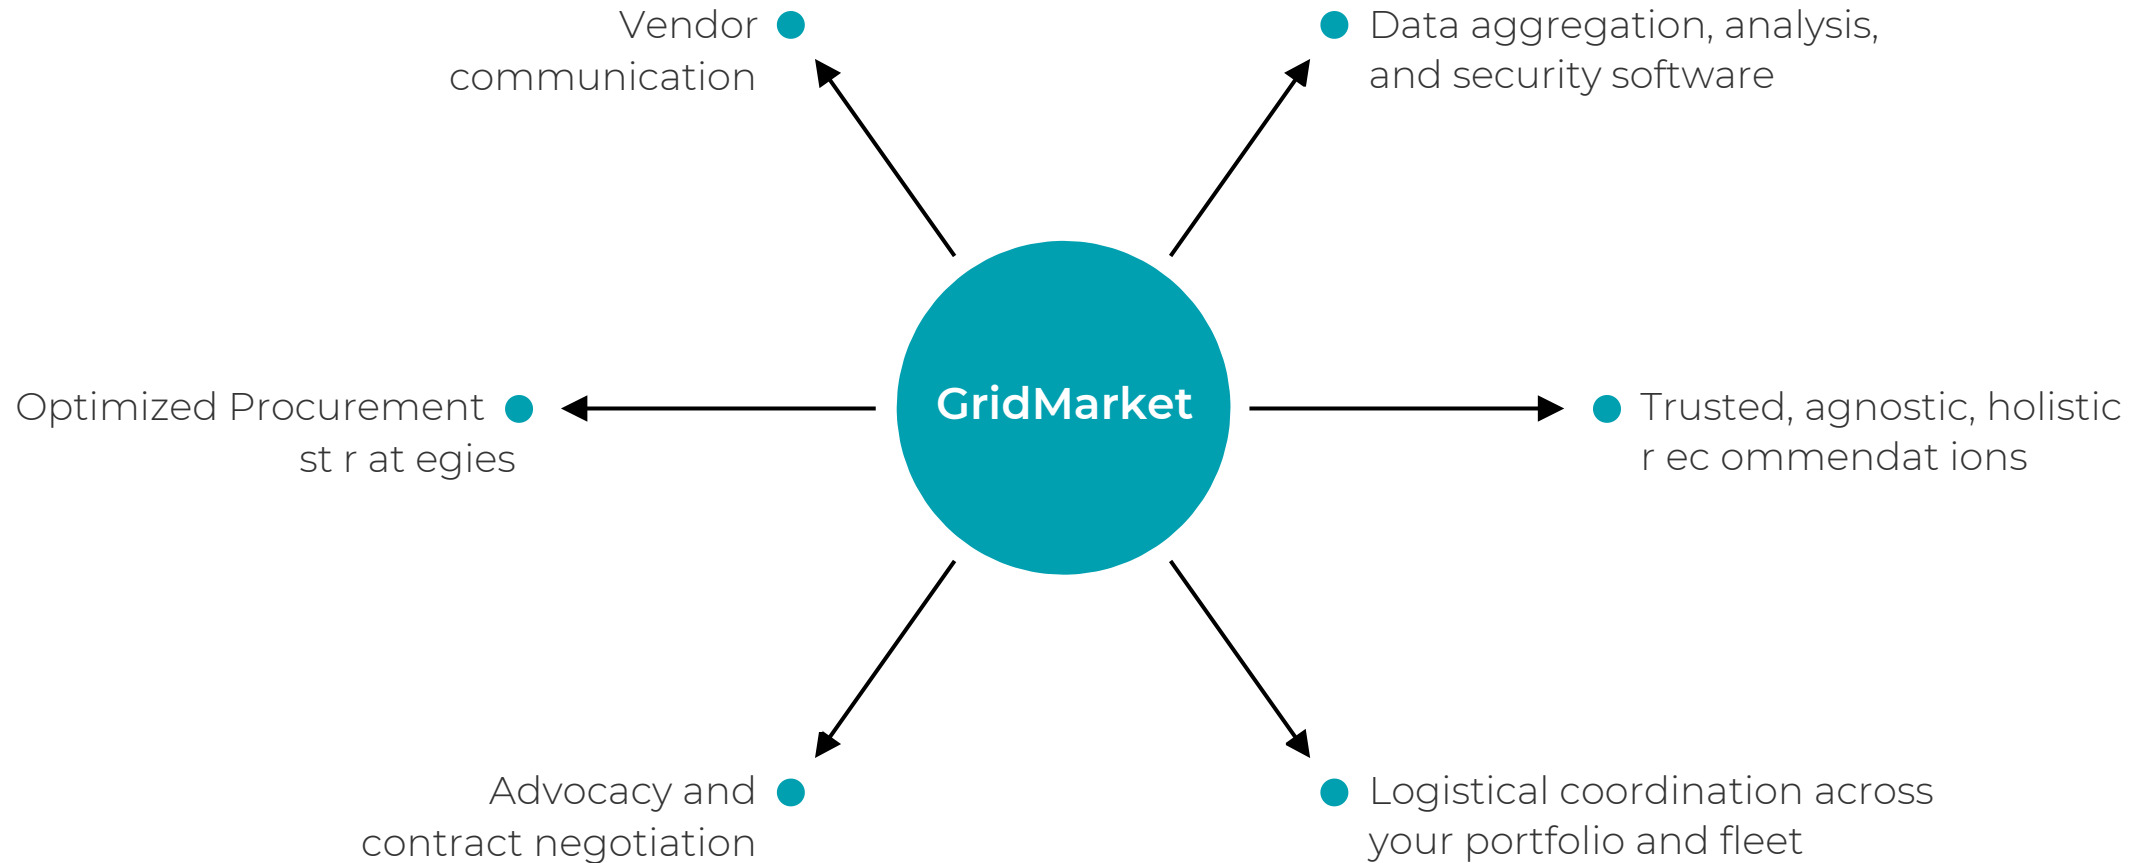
Vendor communication

Data aggregation, analysis, and security software

GridMarket

Optimized Procurement st r at egies

Trusted, agnostic, holistic r ec ommendat ions

Advocacy and contract negotiation

Logistical coordination across your portfolio and fleet